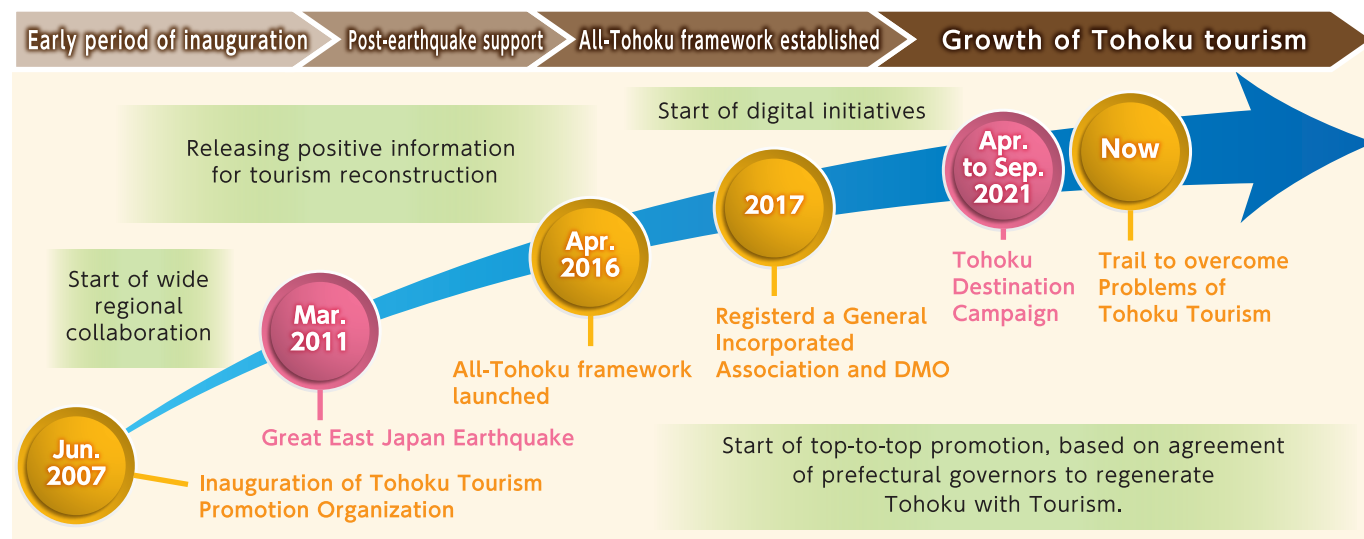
Early period of inauguration
Post-earthquake support
All-Tohoku framework established
Growth of Tohoku tourism

Start of digital initiatives

Releasing positive information for tourism reconstruction

Start of wide regional collaboration

Jun. 2007
Inauguration of Tohoku Tourism Promotion Organization

Mar. 2011
Great East Japan Earthquake

Apr. 2016
All-Tohoku framework launched

2017
Registerd a General Incorporated Association and DMO

Apr. to Sep. 2021
Tohoku Destination Campaign

Now
Trail to overcome Problems of Tohoku Tourism

Start of top-to-top promotion, based on agreement of prefectural governors to regenerate Tohoku with Tourism.